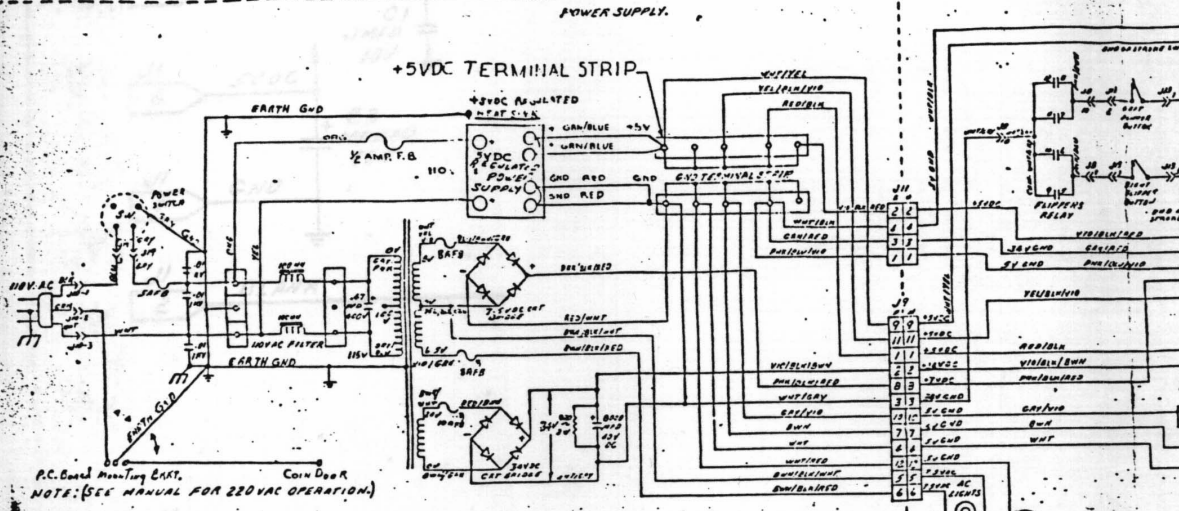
POWER SUPPLY.

+5VDC TERMINAL STRIP

+5VDC REGULATED HEAT SINK

EARTH GND

½ AMP. F.B

110V.

+ GRN/BLUE +5V

+ GRN/BLUE

5VDC REGULATED POWER SUPPLY

GND RED

GND RED

GND

GND TERMINAL STRIP

WHT/YEL

YEL/BLU/VIO

RED/BLK

POWER SWITCH

110V. AC

WHT

SAFB

EARTH GND

110VAC FILTER

EARTH GND

6.3V

8AFB

BRN/BLK/RED

RED/WHT

J11

2 2

4 4

3 3

1 1

GRN/RED

WHT/BLK

PNK/BLU/VIO

J9

9 9

11 11

1 1

2 2

8 8

3 3

13 13

7 7

4 4

12 12

5 5

6 6

VIO/BLK/BRN

PNK/BLU/RED

WHT/GRY

GRY/VIO

BRN

WHT

WHT/RED

BRN/BLU/WHT

BRN/BLU/RED

34VDC CKT BRIDGE

+5VDC

+5VDC

+5VDC

+5VDC

34V GND

5V GND

5V GND

5V GND

+34VDC

AC LIGHTS

FLIPPERS RELAY

LEFT FLIPPER BUTTON

RIGHT FLIPPER BUTTON

34V GND

5V GND

VIO/BLK/RED

GRN/RED

PNK/BLU/VIO

YEL/BLU/VIO

RED/BLK

VIO/BLU/BRN

PNK/BLU/RED

GRY/VIO

BRN

WHT

P.C. Board Mounting CKKT.

COIN DOOR

NOTE: (SEE MANUAL FOR 220VAC OPERATION.)